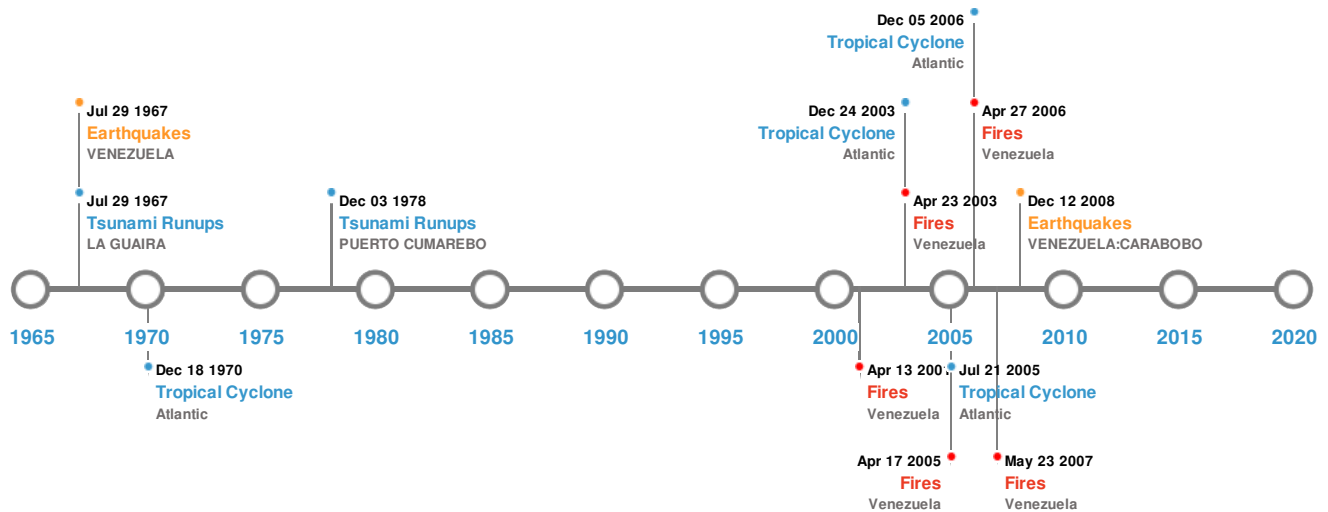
Dec 05 2006
Tropical Cyclone
Atlantic

Jul 29 1967
Earthquakes
VENEZUELA

Dec 24 2003
Tropical Cyclone
Atlantic

Apr 27 2006
Fires
Venezuela

Jul 29 1967
Tsunami Runups
LA GUAIRA

Dec 03 1978
Tsunami Runups
PUERTO CUMAREBO

Apr 23 2003
Fires
Venezuela

Dec 12 2008
Earthquakes
VENEZUELA:CARABOBO

1965 1970 1975 1980 1985 1990 1995 2000 2005 2010 2015 2020

Dec 18 1970
Tropical Cyclone
Atlantic

Apr 13 200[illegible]
Fires
Venezuela

Jul 21 2005
Tropical Cyclone
Atlantic

Apr 17 2005
Fires
Venezuela

May 23 2007
Fires
Venezuela